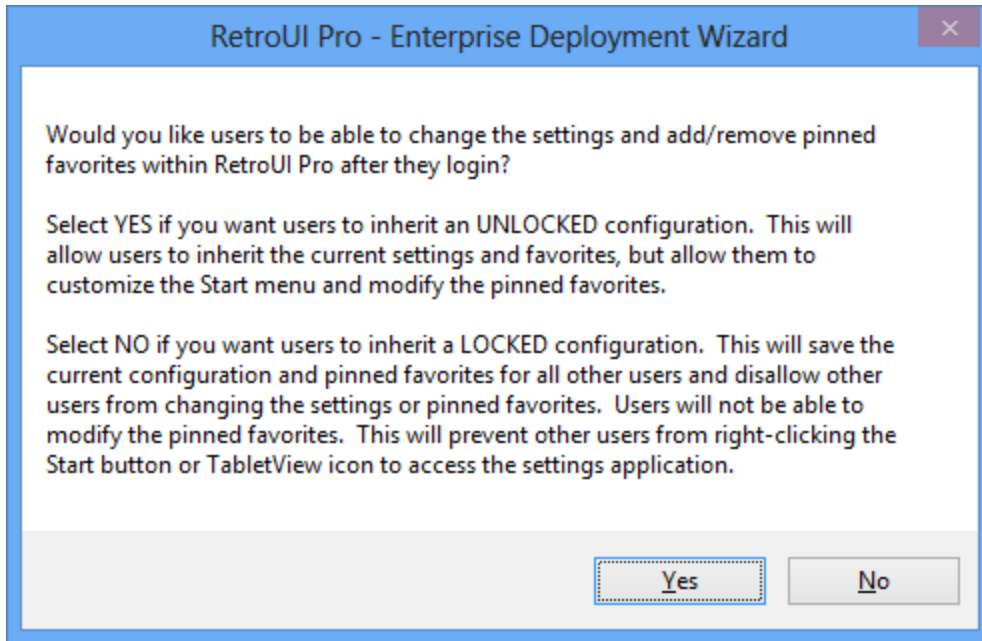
RetroUI Pro - Enterprise Deployment Wizard

Would you like users to be able to change the settings and add/remove pinned favorites within RetroUI Pro after they login?

Select YES if you want users to inherit an UNLOCKED configuration. This will allow users to inherit the current settings and favorites, but allow them to customize the Start menu and modify the pinned favorites.

Select NO if you want users to inherit a LOCKED configuration. This will save the current configuration and pinned favorites for all other users and disallow other users from changing the settings or pinned favorites. Users will not be able to modify the pinned favorites. This will prevent other users from right-clicking the Start button or TabletView icon to access the settings application.

Yes

No